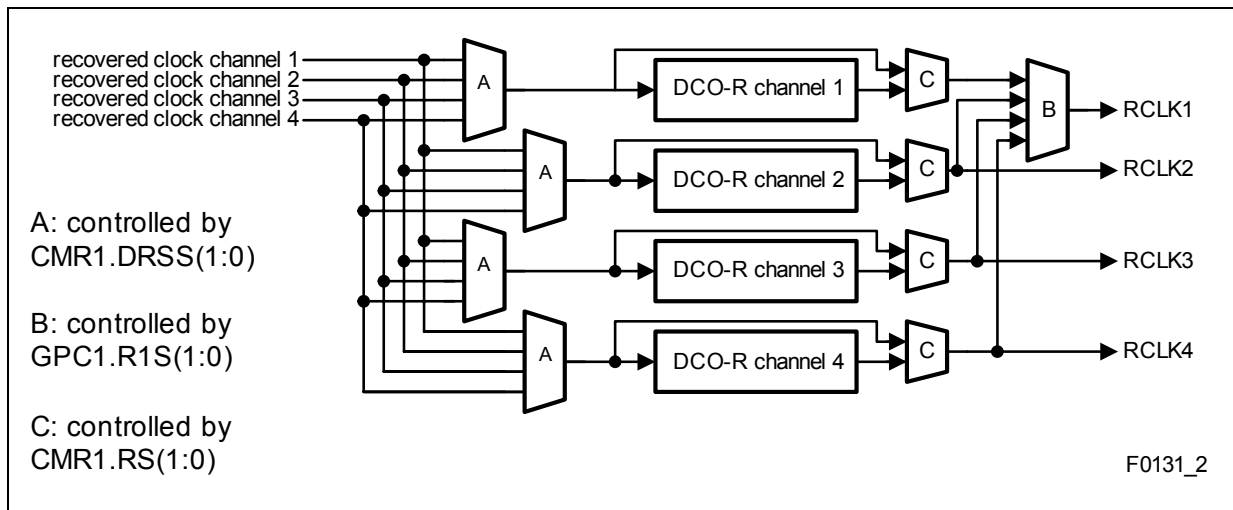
recovered clock channel 1
recovered clock channel 2
recovered clock channel 3
recovered clock channel 4

A
DCO-R channel 1
C
B
RCLK1

A
DCO-R channel 2
C
RCLK2

A
DCO-R channel 3
C
RCLK3

A
DCO-R channel 4
C
RCLK4

A: controlled by CMR1.DRSS(1:0)

B: controlled by GPC1.R1S(1:0)

C: controlled by CMR1.RS(1:0)

F0131_2